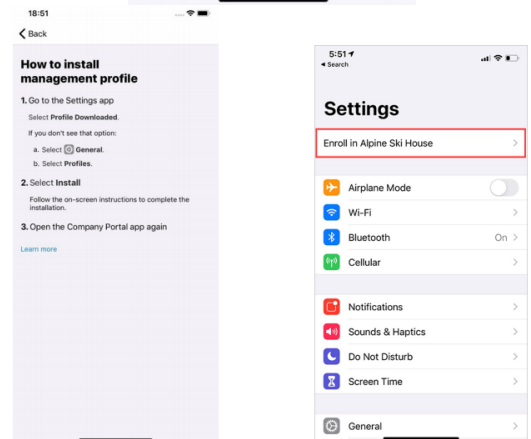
18:51

Back

How to install management profile

1. Go to the Settings app

Select Profile Downloaded.

If you don't see that option:

a. Select General.

b. Select Profiles.

2. Select Install

Follow the on-screen instructions to complete the installation.

3. Open the Company Portal app again

Learn more

5:51

◂ Search

Settings

Enroll in Alpine Ski House

Airplane Mode

Wi-Fi

Bluetooth On

Cellular

Notifications

Sounds & Haptics

Do Not Disturb

Screen Time

General